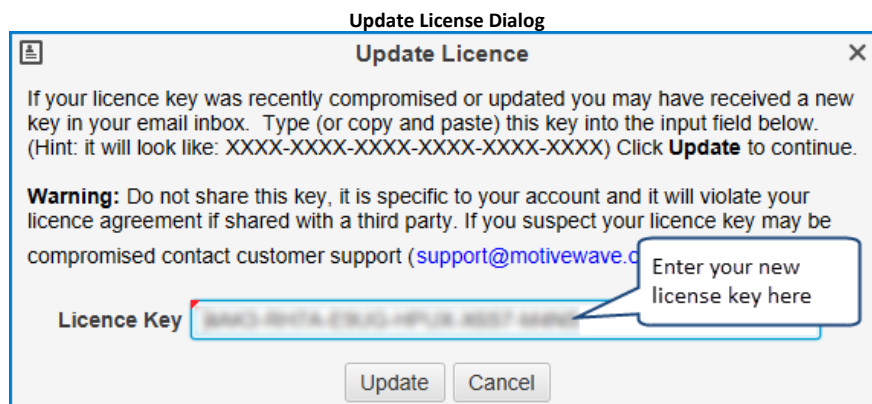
Update License Dialog

Update Licence

If your licence key was recently compromised or updated you may have received a new key in your email inbox. Type (or copy and paste) this key into the input field below. (Hint: it will look like: XXXX-XXXX-XXXX-XXXX-XXXX-XXXX) Click **Update** to continue.

**Warning:** Do not share this key, it is specific to your account and it will violate your licence agreement if shared with a third party. If you suspect your licence key may be compromised contact customer support (support@motivewave.c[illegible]

Enter your new license key here

Licence Key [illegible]

Update Cancel